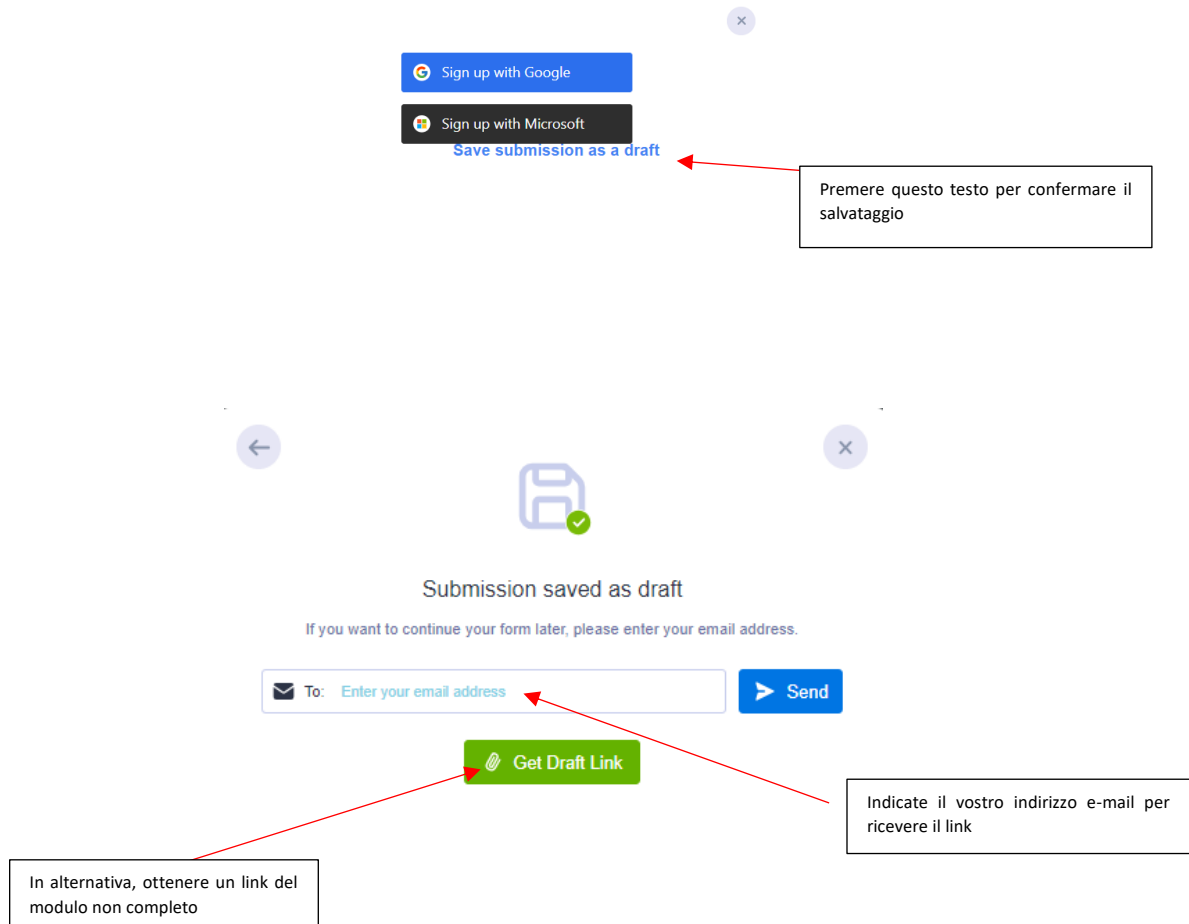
×

Sign up with Google

Sign up with Microsoft

Save submission as a draft

Premere questo testo per confermare il salvataggio

×

Submission saved as draft

If you want to continue your form later, please enter your email address.

To: Enter your email address

Send

Get Draft Link

Indicate il vostro indirizzo e-mail per ricevere il link

In alternativa, ottenere un link del modulo non completo